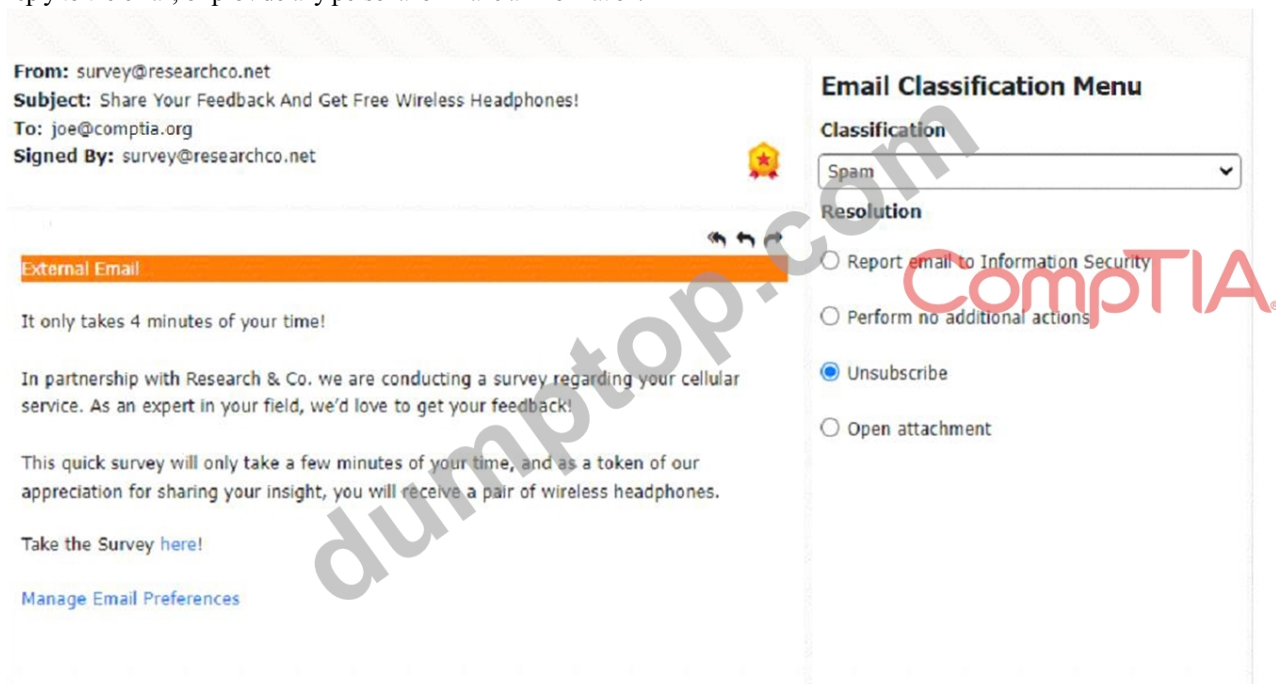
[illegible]

From: survey@researchco.net
Subject: Share Your Feedback And Get Free Wireless Headphones!
To: joe@comptia.org
Signed By: survey@researchco.net

External Email

It only takes 4 minutes of your time!

In partnership with Research & Co. we are conducting a survey regarding your cellular service. As an expert in your field, we'd love to get your feedback!

This quick survey will only take a few minutes of your time, and as a token of our appreciation for sharing your insight, you will receive a pair of wireless headphones.

Take the Survey here!

Manage Email Preferences

Email Classification Menu

Classification

Spam

Resolution

Report email to Information Security

Perform no additional actions

Unsubscribe

Open attachment

CompTIA

dumptop.com